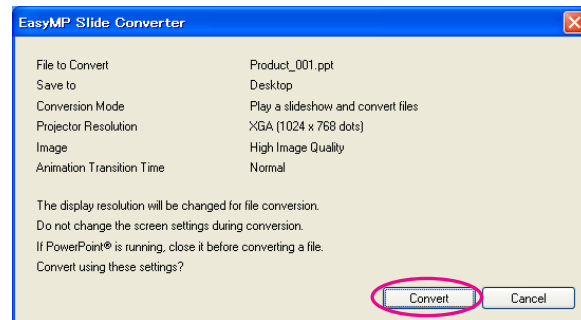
EasyMP Slide Converter

| | |
|---|---|
| File to Convert | Product_001.ppt |
| Save to | Desktop |
| Conversion Mode | Play a slideshow and convert files |
| Projector Resolution | XGA (1024 x 768 dots) |
| Image | High Image Quality |
| Animation Transition Time | Normal |

The display resolution will be changed for file conversion.
Do not change the screen settings during conversion.
If PowerPoint® is running, close it before converting a file.
Convert using these settings?

Convert
Cancel